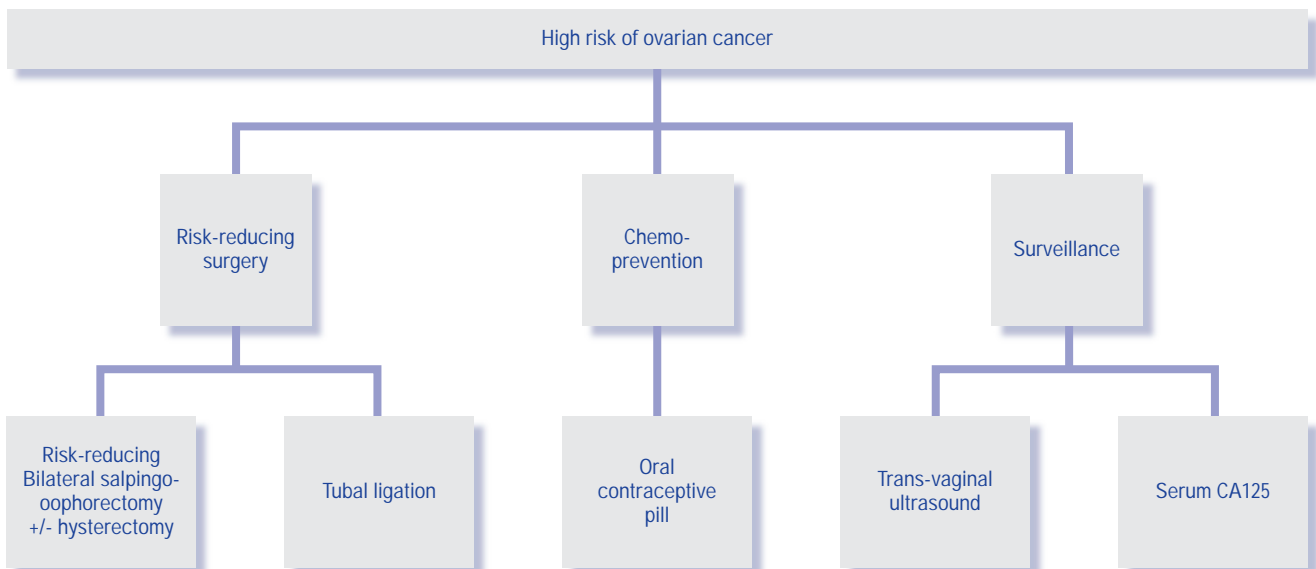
High risk of ovarian cancer

Risk-reducing surgery

Chemo-prevention

Surveillance

Risk-reducing Bilateral salpingo-oophorectomy +/- hysterectomy

Tubal ligation

Oral contraceptive pill

Trans-vaginal ultrasound

Serum CA125